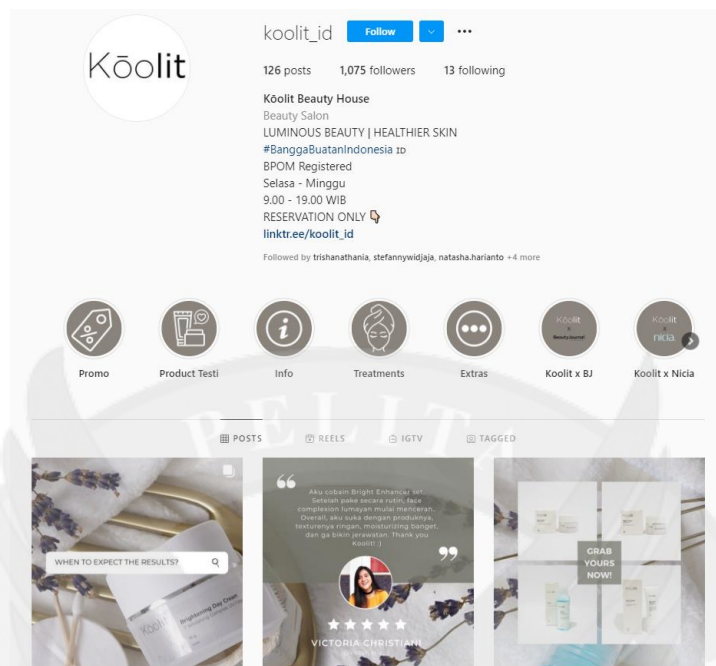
Kōolit

koolit_id Follow ...

126 posts 1,075 followers 13 following

Kōolit Beauty House
Beauty Salon
LUMINOUS BEAUTY | HEALTHIER SKIN
#BanggaBuatanIndonesia ID
BPOM Registered
Selasa - Minggu
9.00 - 19.00 WIB
RESERVATION ONLY 👇
linktr.ee/koolit_id

Followed by trishanathania, stefannywidjaja, natasha.harianto +4 more

Promo
Product Testi
Info
Treatments
Extras
Kōolit x Beauty Journal
Koolit x BJ
Kōolit x nicia
Koolit x Nicia

POSTS REELS IGTV TAGGED

WHEN TO EXPECT THE RESULTS?

Kōolit Brightening Day Cream

"Aku cobain Bright Enhancer set. Setelah pake secara rutin, face complexion lumayan mulai mencerah. Overall, aku suka dengan produknya, texturenya ringan, moisturizing banget, dan ga bikin jerawatan. Thank you Koolit! :)"

VICTORIA CHRISTIANI

GRAB YOURS NOW!

PELITA